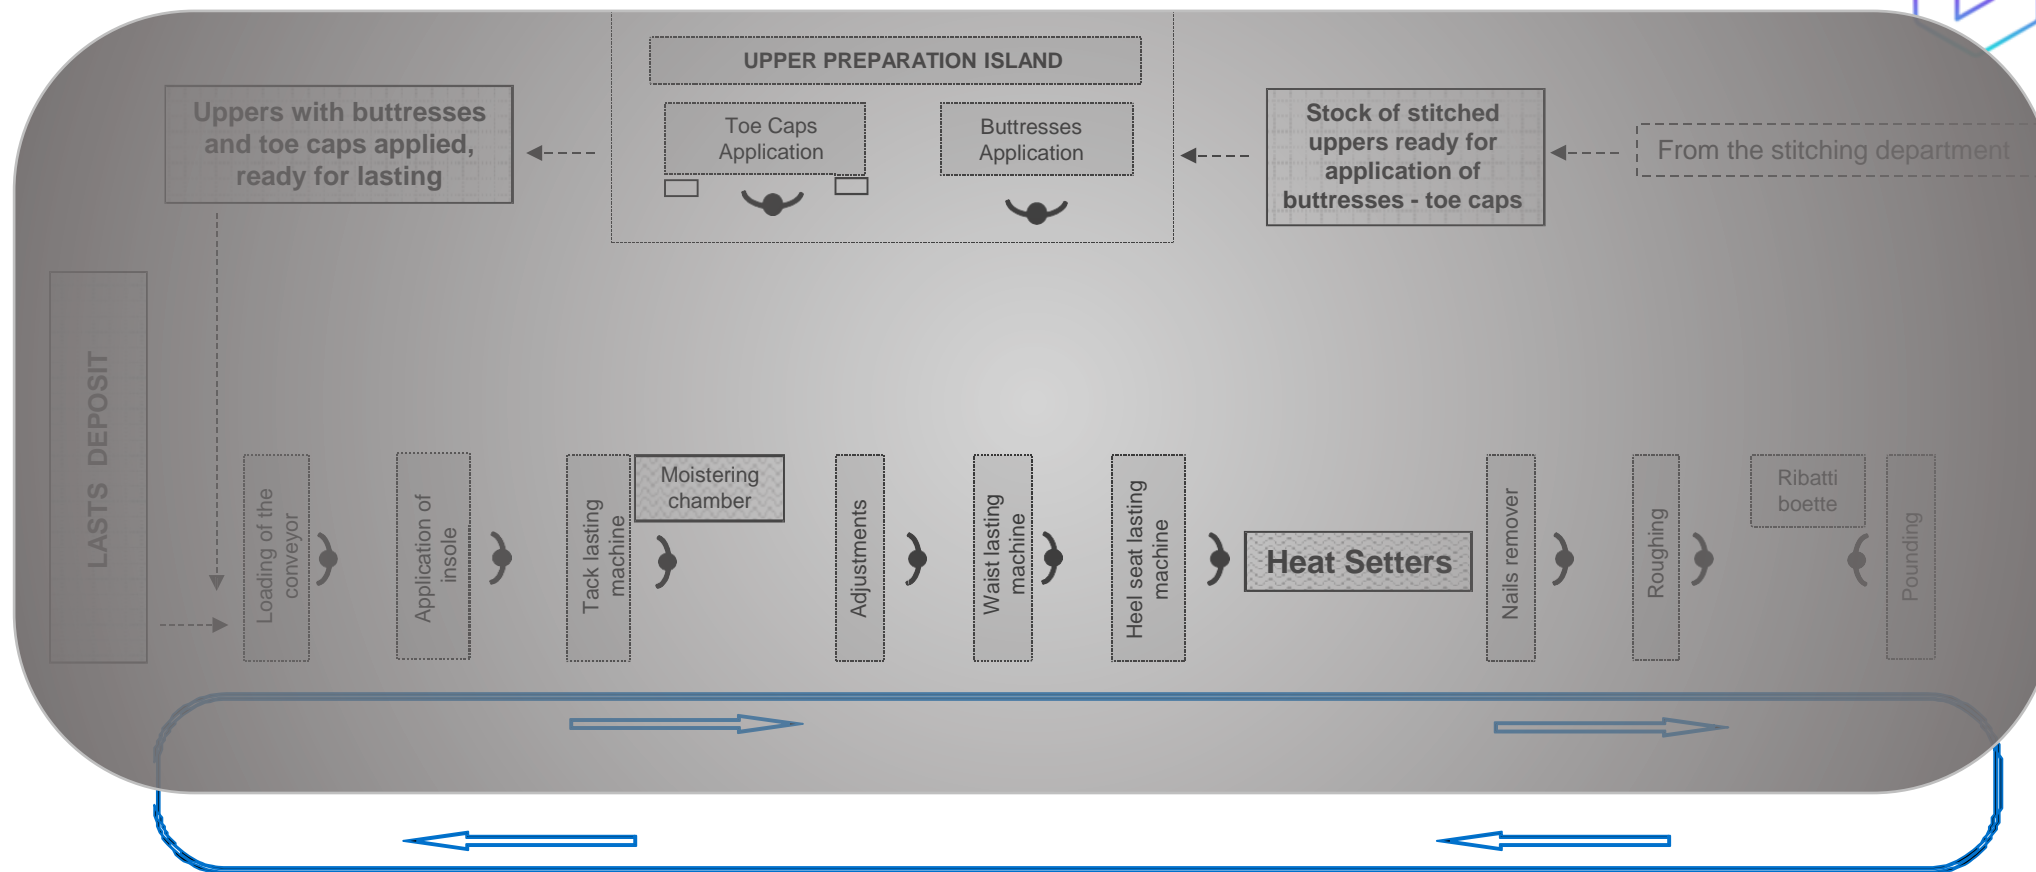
UPPER PREPARATION ISLAND

Uppers with buttresses and toe caps applied, ready for lasting

Toe Caps Application

Buttresses Application

Stock of stitched uppers ready for application of buttresses - toe caps

From the stitching department

LASTS DEPOSIT

Loading of the conveyor

Application of insole

Tack lasting machine

Moistering chamber

Adjustments

Waist lasting machine

Heel seat lasting machine

Heat Setters

Nails remover

Roughing

Ribatti boette

Pounding